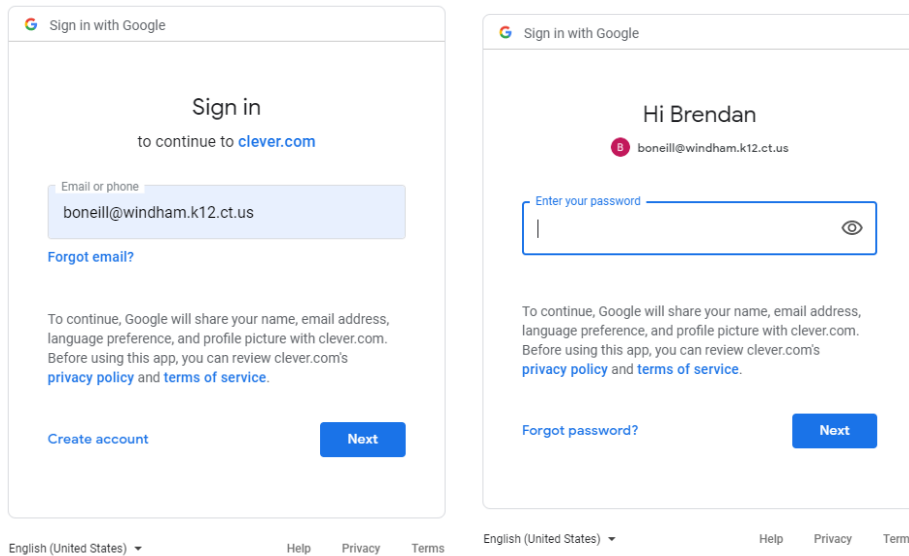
G Sign in with Google

Sign in

to continue to clever.com

Email or phone

boneill@windham.k12.ct.us

Forgot email?

To continue, Google will share your name, email address, language preference, and profile picture with clever.com. Before using this app, you can review clever.com's privacy policy and terms of service.

Create account

Next

English (United States)

Help Privacy Terms

G Sign in with Google

Hi Brendan

B boneill@windham.k12.ct.us

Enter your password

To continue, Google will share your name, email address, language preference, and profile picture with clever.com. Before using this app, you can review clever.com's privacy policy and terms of service.

Forgot password?

Next

English (United States)

Help Privacy Term